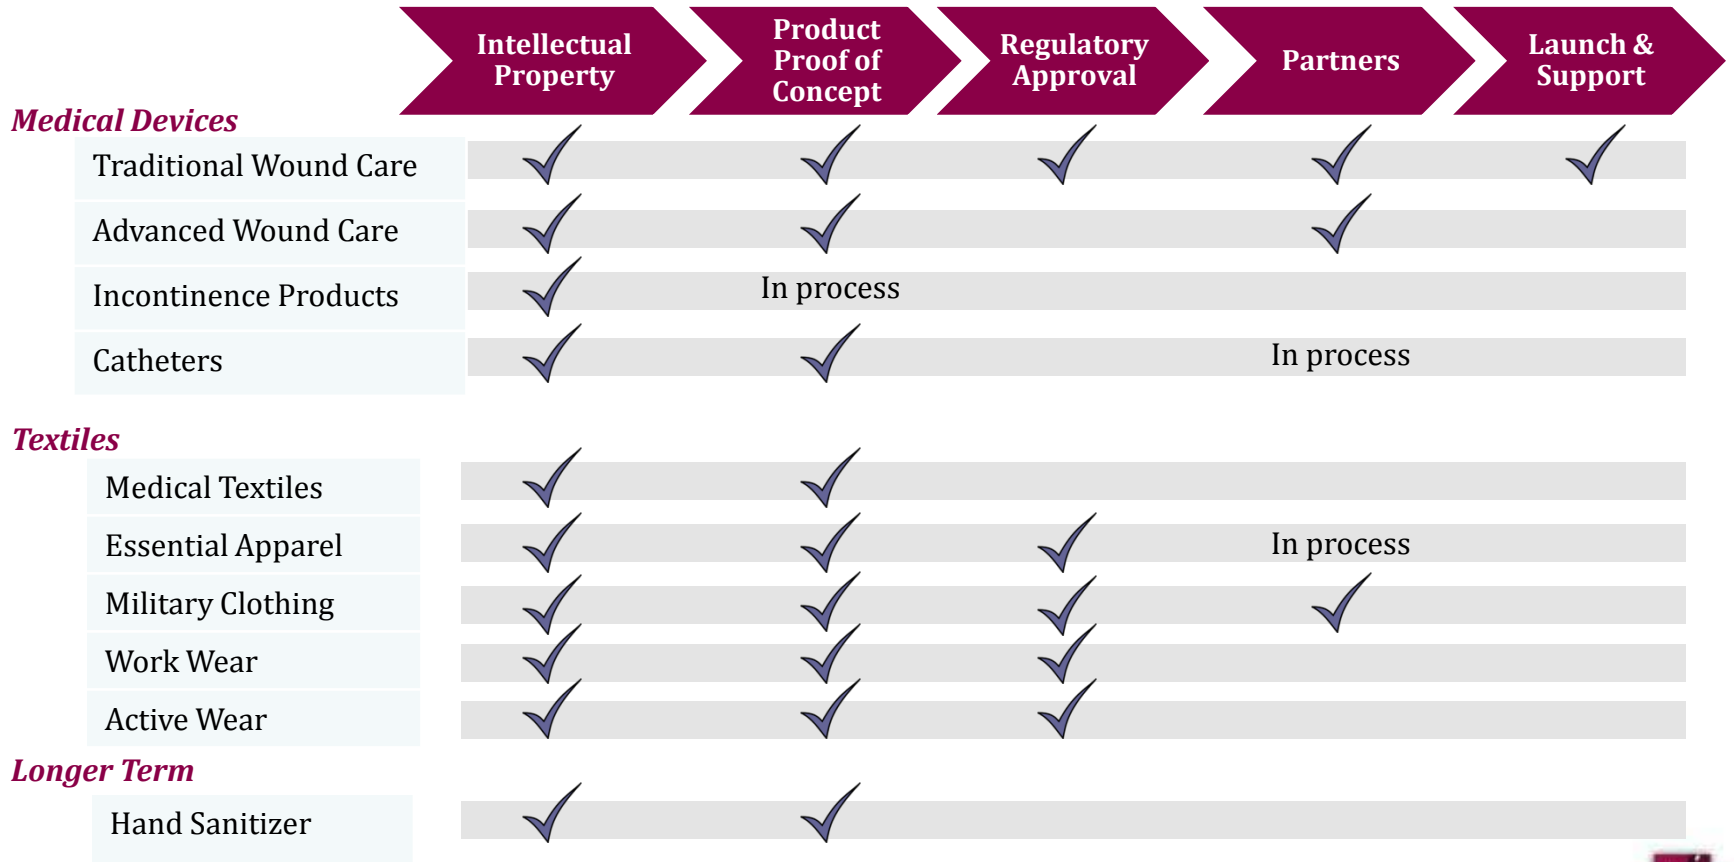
| | Intellectual Property | Product Proof of Concept | Regulatory Approval | Partners | Launch & Support |
|---|---|---|---|---|---|
| **Medical Devices** | | | | | |
| Traditional Wound Care | ✓ | ✓ | ✓ | ✓ | ✓ |
| Advanced Wound Care | ✓ | ✓ | | ✓ | |
| Incontinence Products | ✓ | In process | | | |
| Catheters | ✓ | ✓ | | In process | |
| **Textiles** | | | | | |
| Medical Textiles | ✓ | ✓ | | | |
| Essential Apparel | ✓ | ✓ | ✓ | In process | |
| Military Clothing | ✓ | ✓ | ✓ | ✓ | |
| Work Wear | ✓ | ✓ | ✓ | | |
| Active Wear | ✓ | ✓ | ✓ | | |
| **Longer Term** | | | | | |
| Hand Sanitizer | ✓ | ✓ | | | |